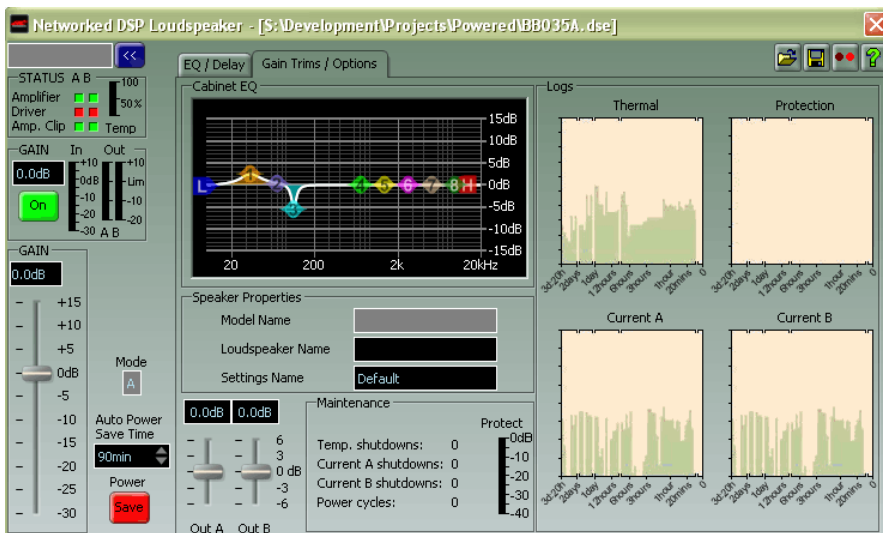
Networked DSP Loudspeaker - [S:\Development\Projects\Powered\BB035A.dse]

<<

STATUS A B
Amplifier
Driver
Amp. Clip
100
50%
Temp

GAIN In Out
0.0dB
On
+10
0dB
-10
-20
-30
+10
Lim
-10
-20
A B

GAIN
0.0dB
+15
+10
+5
0dB
-5
-10
-15
-20
-25
-30

Mode
A

Auto Power Save Time
90min

Power
Save

EQ / Delay
Gain Trims / Options

Cabinet EQ
15dB
10dB
5dB
0dB
-5dB
-10dB
-15dB
L 1 2 3 4 5 6 7 8 H
20
200
2k
20kHz

Speaker Properties
Model Name
Loudspeaker Name
Settings Name
Default

0.0dB 0.0dB
6
3
0 dB
-3
-6
Out A Out B

Maintenance
Temp. shutdowns: 0
Current A shutdowns: 0
Current B shutdowns: 0
Power cycles: 0
Protect
0dB
-10
-20
-30
-40

Logs
Thermal
Protection
Current A
Current B
3d:20h 20days 1day 12hours 6hours 3hours 1hour 20mins 0
3d:20h 20days 1day 12hours 6hours 3hours 1hour 20mins 0
3d:20h 20days 1day 12hours 6hours 3hours 1hour 20mins 0
3d:20h 20days 1day 12hours 6hours 3hours 1hour 20mins 0